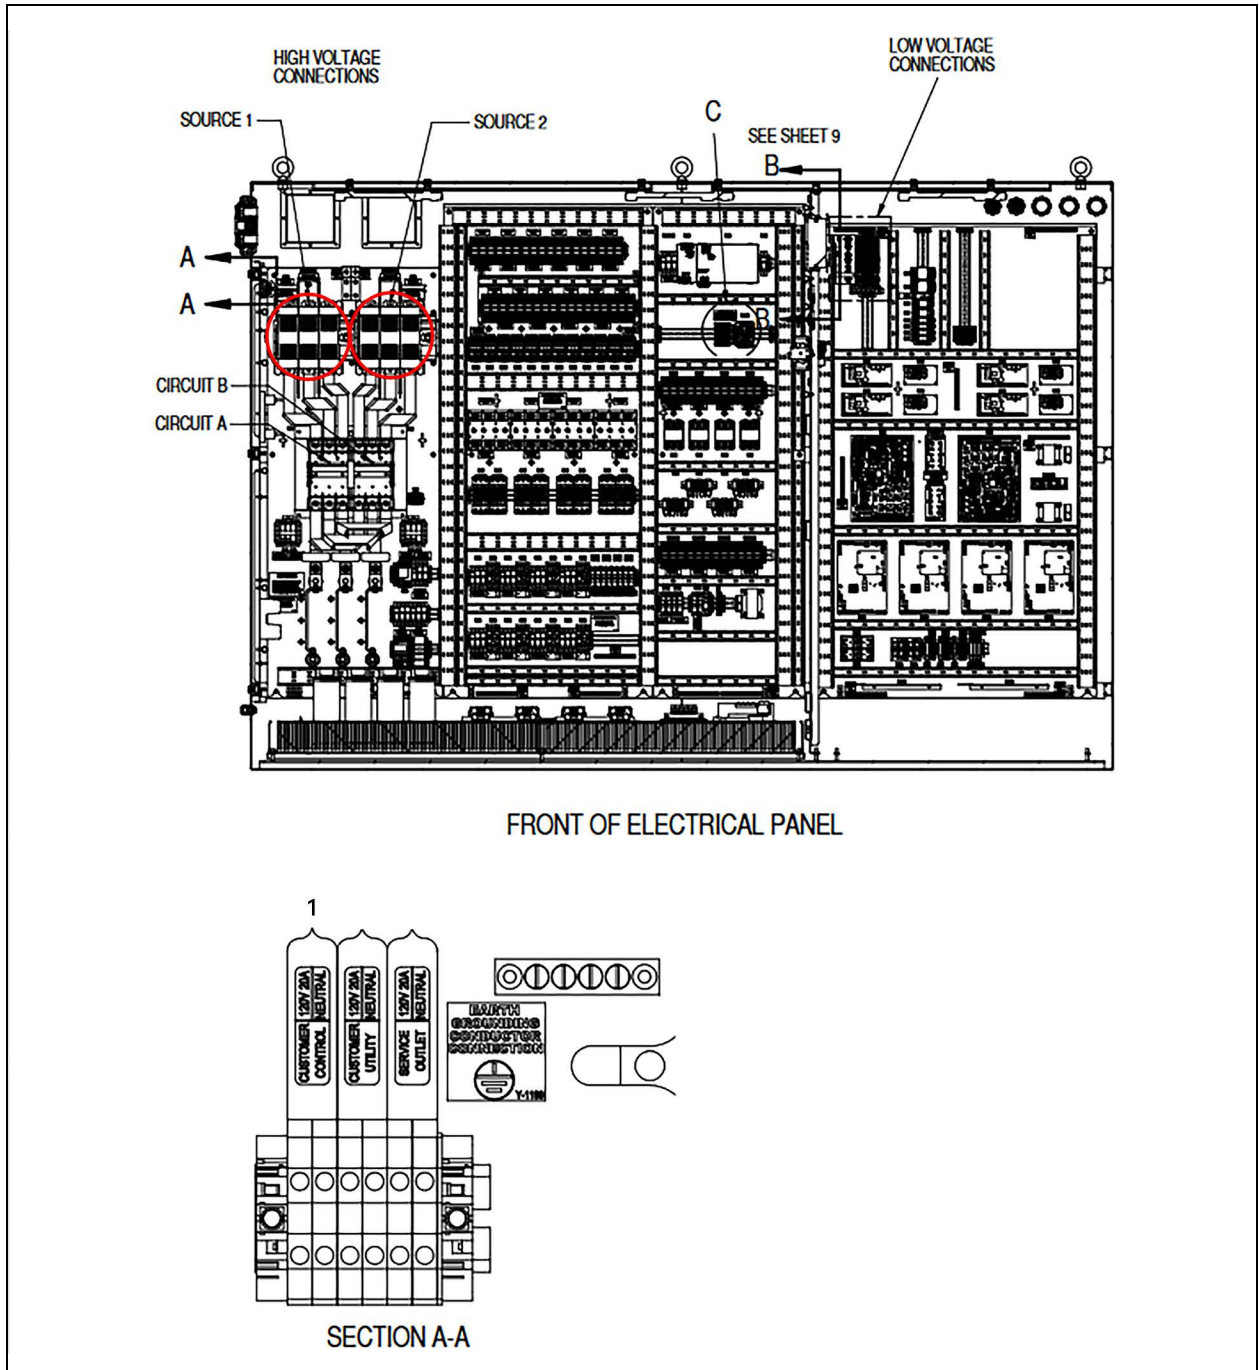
HIGH VOLTAGE CONNECTIONS

SOURCE 1

SOURCE 2

C

SEE SHEET 9

B

LOW VOLTAGE CONNECTIONS

A

A

B

CIRCUIT B

CIRCUIT A

FRONT OF ELECTRICAL PANEL

1

120V 20A NEUTRAL

CUSTOMER CONTROL

120V 20A NEUTRAL

CUSTOMER UTILITY

120V 20A NEUTRAL

SERVICE OUTLET

EARTH GROUNDING CONDUCTOR CONNECTION

Y-1190

SECTION A-A